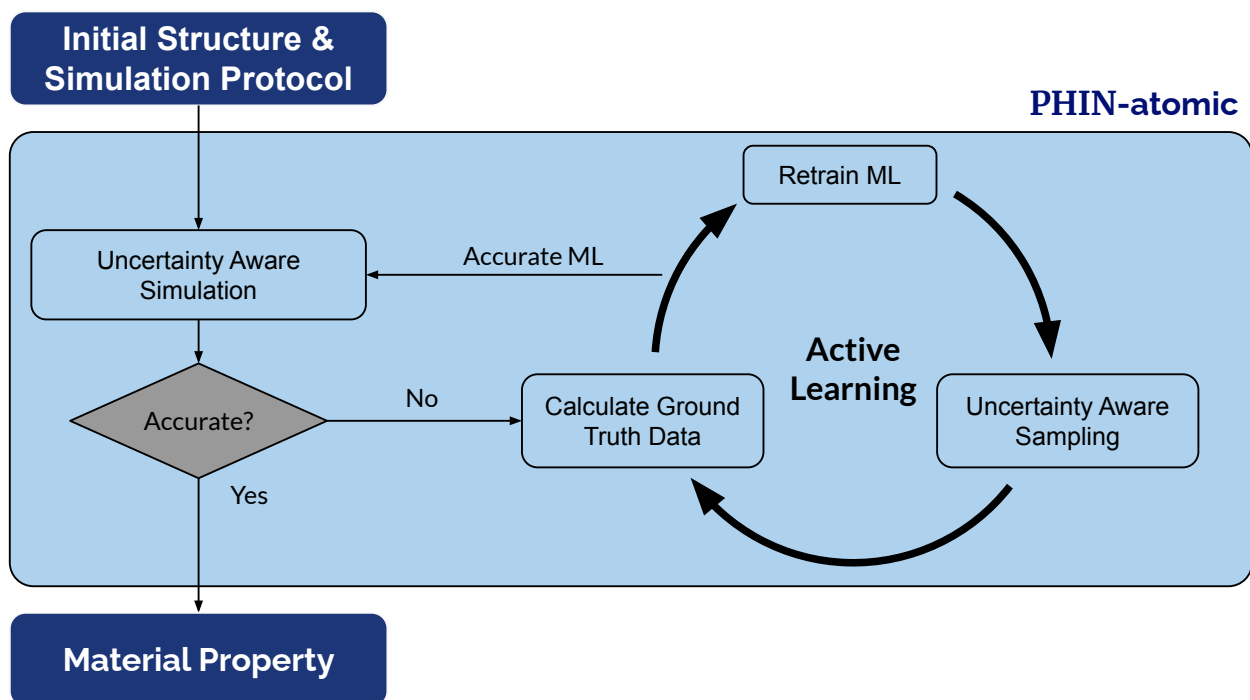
Initial Structure & Simulation Protocol

PHIN-atomic

Retrain ML

Uncertainty Aware Simulation

Accurate ML

Active Learning

Accurate?

No

Calculate Ground Truth Data

Uncertainty Aware Sampling

Yes

Material Property